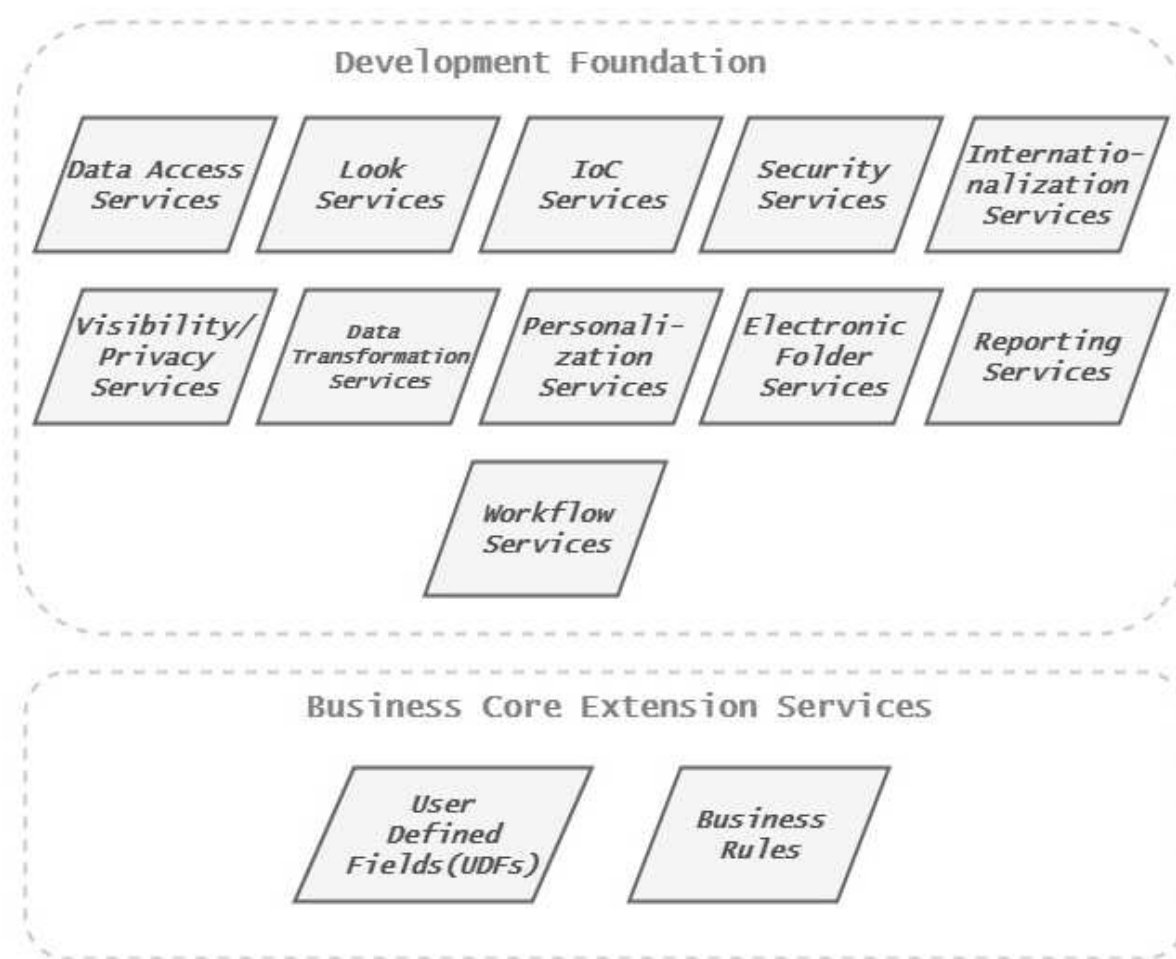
Development Foundation

Data Access Services

Look Services

IoC Services

Security Services

Internationalization Services

Visibility/ Privacy Services

Data Transformation Services

Personalization Services

Electronic Folder Services

Reporting Services

Workflow Services

Business Core Extension Services

User Defined Fields(UDFs)

Business Rules